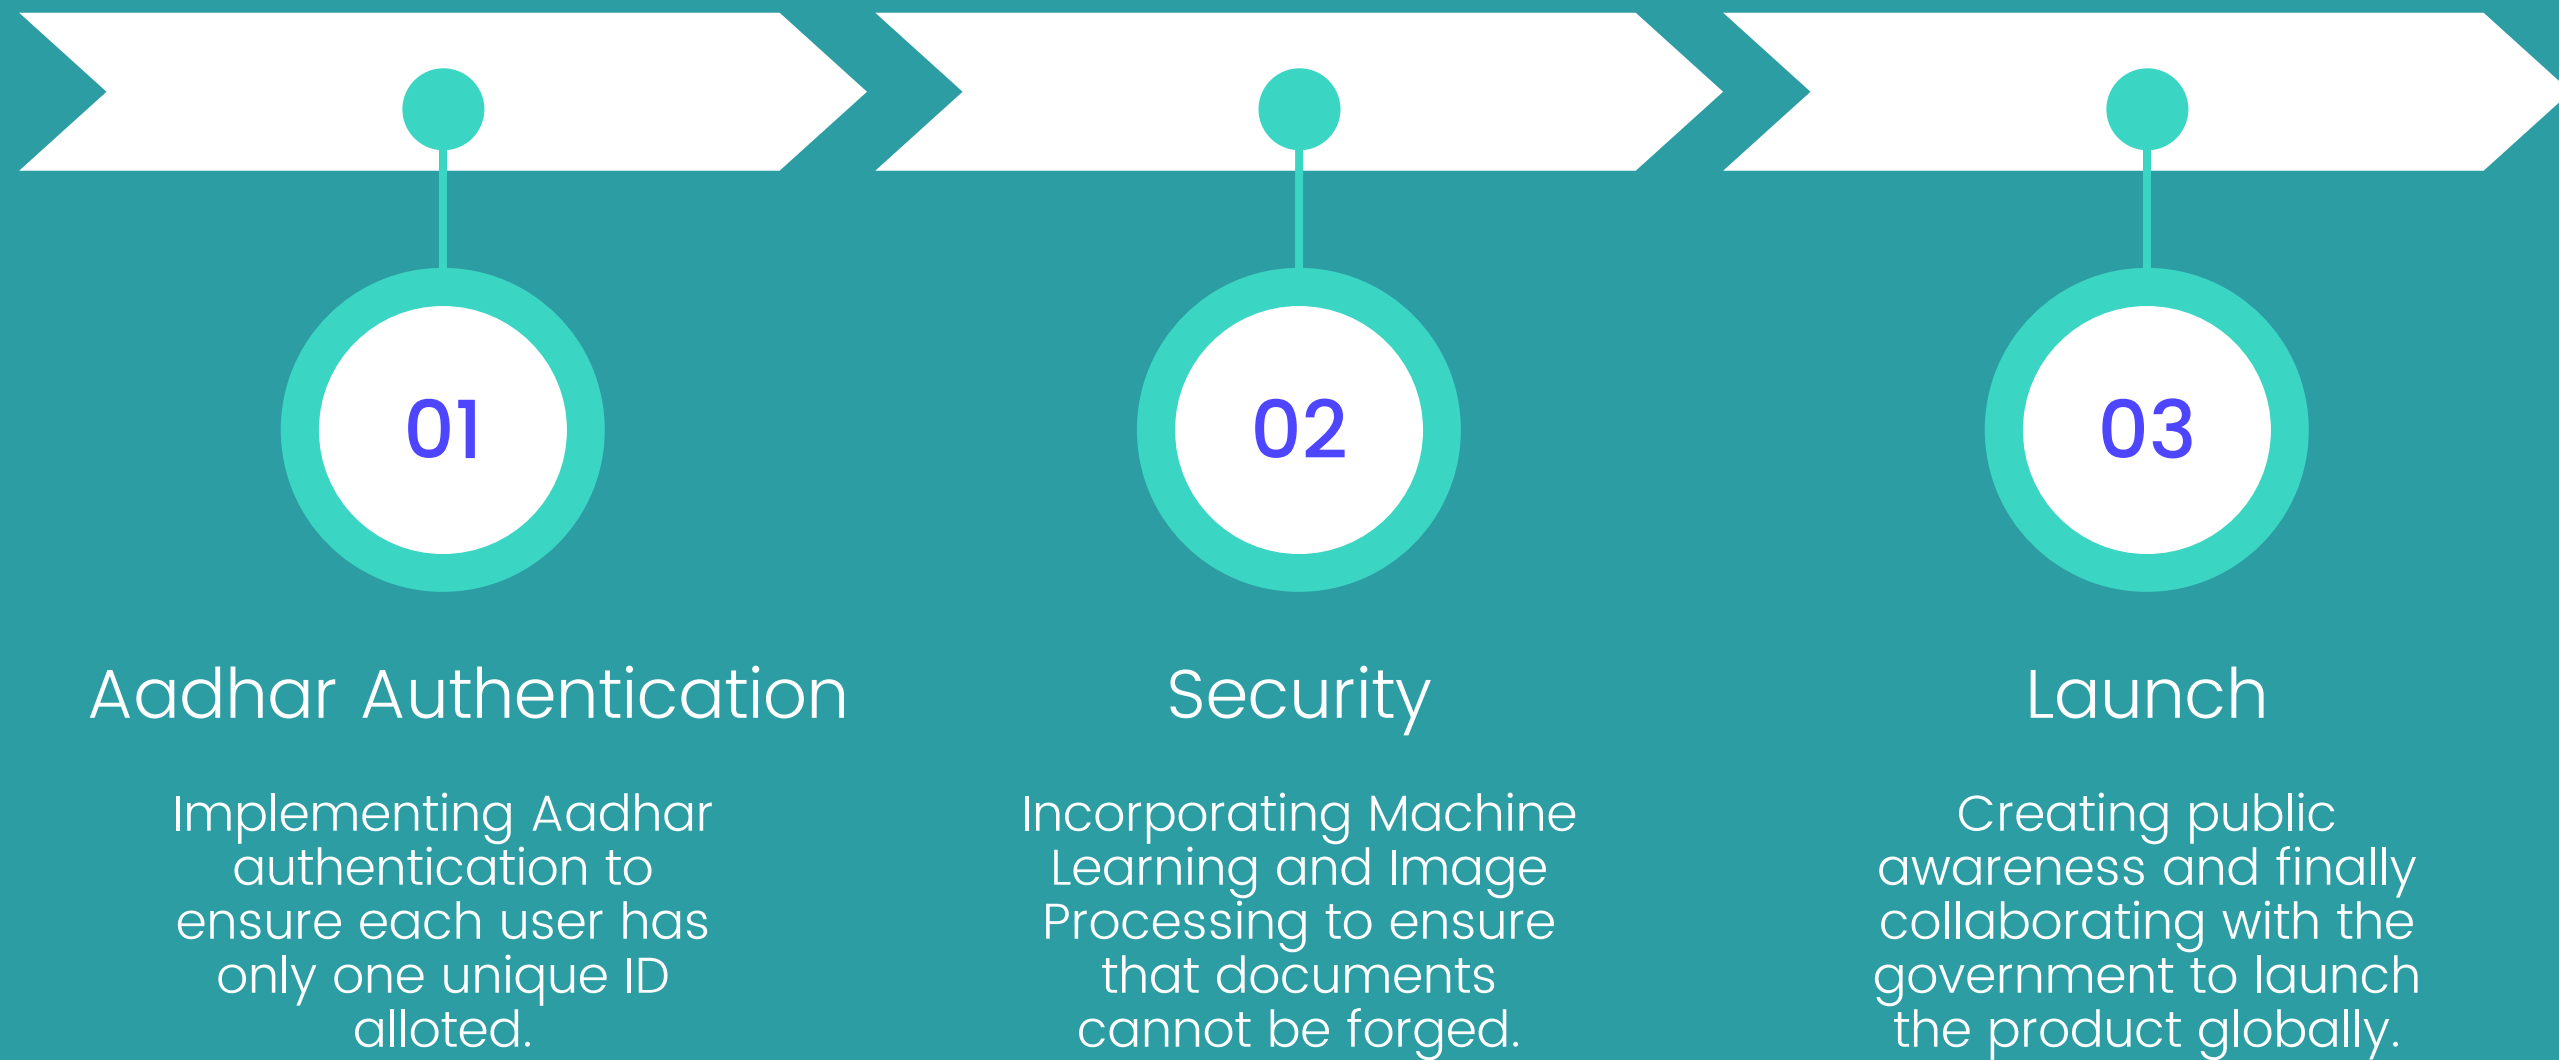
01

Aadhar Authentication

Implementing Aadhar authentication to ensure each user has only one unique ID alloted.

02

Security

Incorporating Machine Learning and Image Processing to ensure that documents cannot be forged.

03

Launch

Creating public awareness and finally collaborating with the government to launch the product globally.